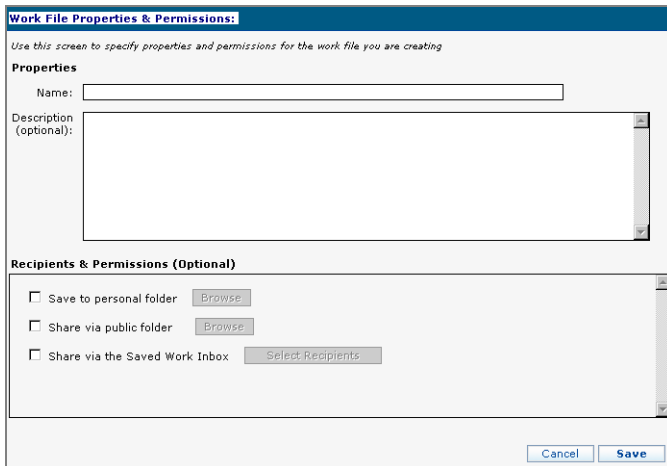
Work File Properties & Permissions:

Use this screen to specify properties and permissions for the work file you are creating

Properties

Name:

Description (optional):

Recipients & Permissions (Optional)

Save to personal folder Browse

Share via public folder Browse

Share via the Saved Work Inbox Select Recipients

Cancel Save